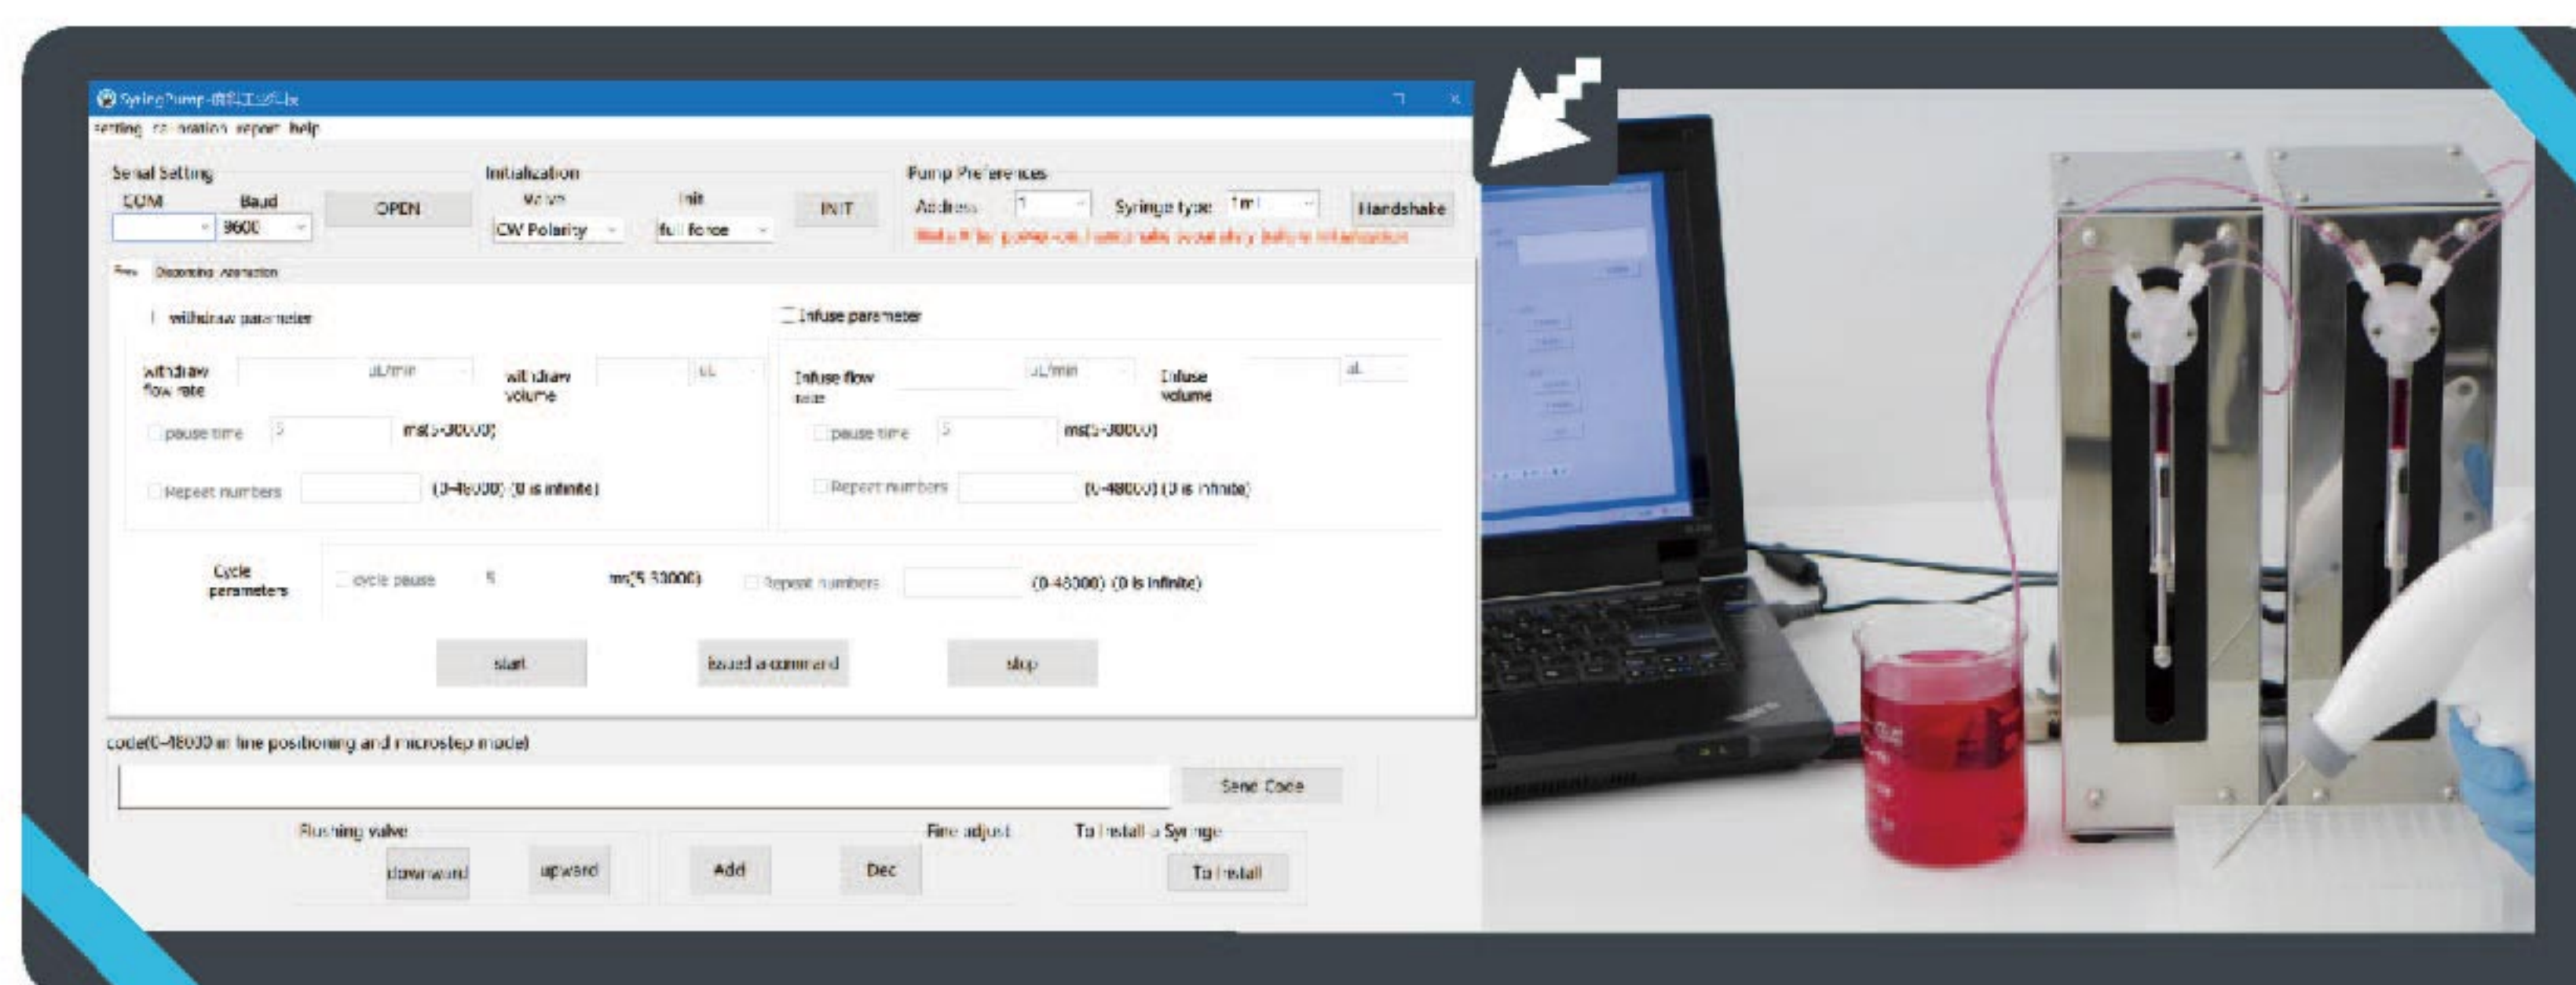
SyringPump-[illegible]

setting calibration report help

Serial Setting
COM
Baud
9600
OPEN

Initialization
Valve
CW Polarity
Init
full force
INIT

Pump Preferences
Address
1
Syringe type
1ml
Handshake
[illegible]

Flow Dispensing Aspiration

withdraw parameter

withdraw flow rate
uL/min
withdraw volume
uL
pause time
5
ms(5-30000)
Repeat numbers
(0-48000) (0 is infinite)

Infuse parameter

Infuse flow rate
uL/min
Infuse volume
uL
pause time
5
ms(5-30000)
Repeat numbers
(0-48000) (0 is infinite)

Cycle parameters
cycle pause
5
ms(5-30000)
Repeat numbers
(0-48000) (0 is infinite)

start
issued a command
stop

code(0-48000 in fine positioning and microstep mode)
Send Code

Flushing valve
downward
upward
Fine adjust
Add
Dec
To Install a Syringe
To Install